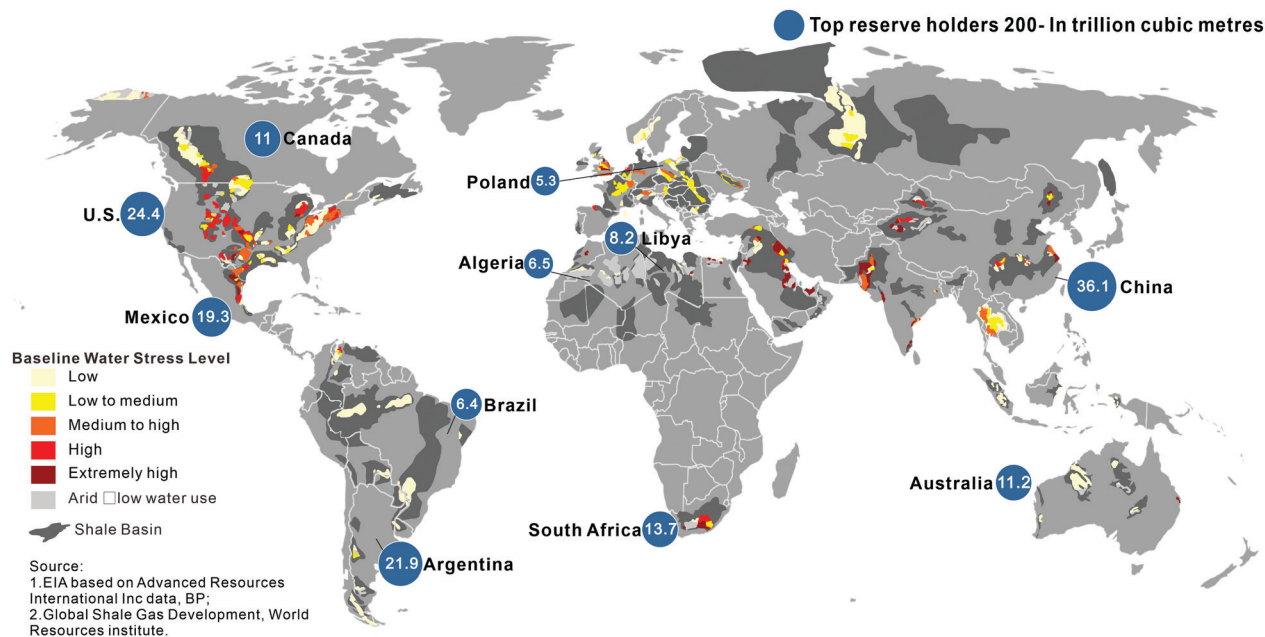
Top reserve holders 200- In trillion cubic metres

11 Canada

Poland 5.3

U.S. 24.4

8.2 Libya

Algeria 6.5

36.1 China

Mexico 19.3

Baseline Water Stress Level
Low
Low to medium
Medium to high
High
Extremely high
Arid □low water use

Shale Basin

6.4 Brazil

Australia 11.2

South Africa 13.7

21.9 Argentina

Source:
1.EIA based on Advanced Resources International Inc data, BP;
2.Global Shale Gas Development, World Resources institute.